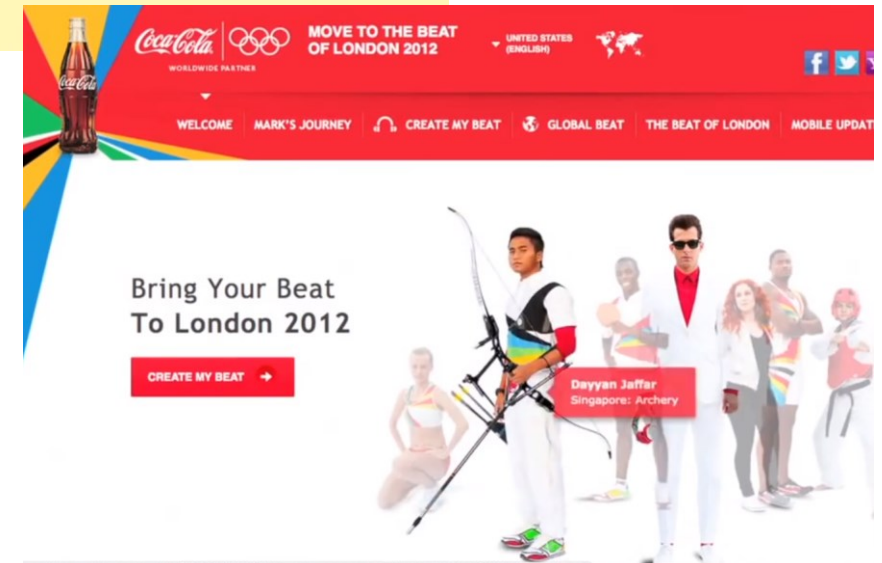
Coca-Cola
WORLDWIDE PARTNER
MOVE TO THE BEAT OF LONDON 2012
UNITED STATES (ENGLISH)

WELCOME
MARK'S JOURNEY
CREATE MY BEAT
GLOBAL BEAT
THE BEAT OF LONDON
MOBILE UPDAT

Bring Your Beat
To London 2012

CREATE MY BEAT

Dayyan Jaffar
Singapore: Archery